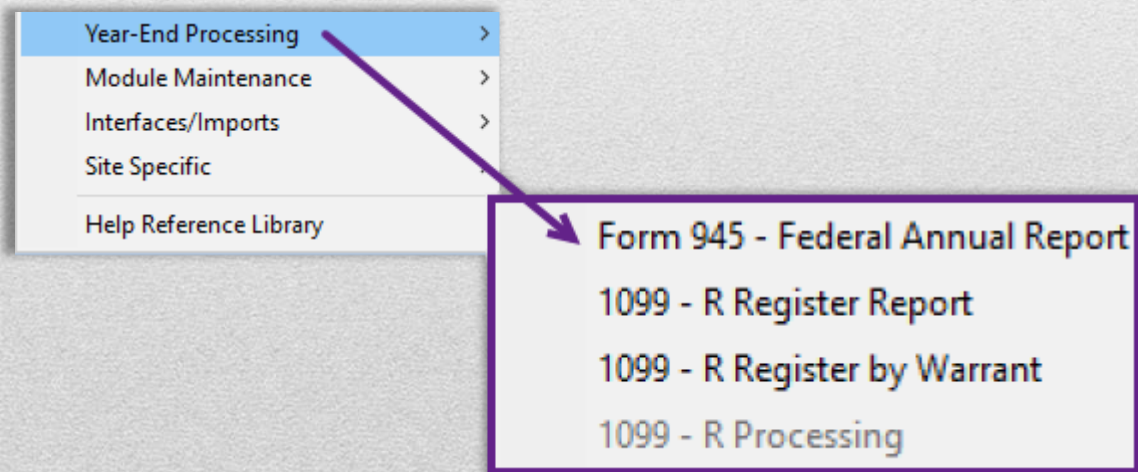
Year-End Processing >
Module Maintenance >
Interfaces/Imports >
Site Specific
Help Reference Library

Form 945 - Federal Annual Report
1099 - R Register Report
1099 - R Register by Warrant
1099 - R Processing